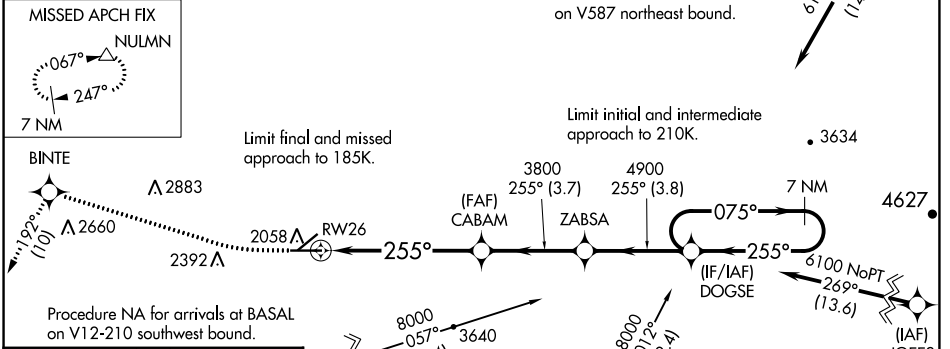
MISSED APCH FIX

NULMN

067°

247°

7 NM

on V587 northeast bound.

Limit initial and intermediate approach to 210K.

3634

Limit final and missed approach to 185K.

BINTE

2883

192°
(10)

2660

2058

RW26

2392

255°

3800
255° (3.7)

4900
255° (3.8)

(FAF)
CABAM

ZABSA

075°

7 NM

4627

255°

(IF/IAF)
DOGSE

6100 NoPT
269°
(13.6)

(IAF)

Procedure NA for arrivals at BASAL on V12-210 southwest bound.

8000
057°

3640

8000
012°